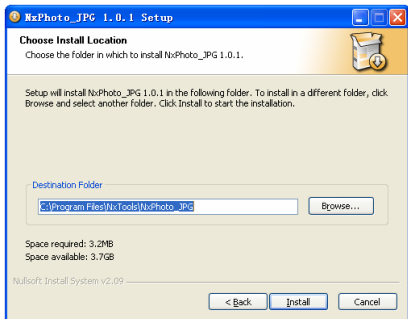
NxPhoto_JPG 1.0.1 Setup

Choose Install Location

Choose the folder in which to install NxPhoto_JPG 1.0.1.

Setup will install NxPhoto_JPG 1.0.1 in the following folder. To install in a different folder, click Browse and select another folder. Click Install to start the installation.

Destination Folder

C:\Program Files\NxTools\NxPhoto_JPG

Browse...

Space required: 3.2MB
Space available: 3.7GB

Nullsoft Install System v2.09

< Back

Install

Cancel